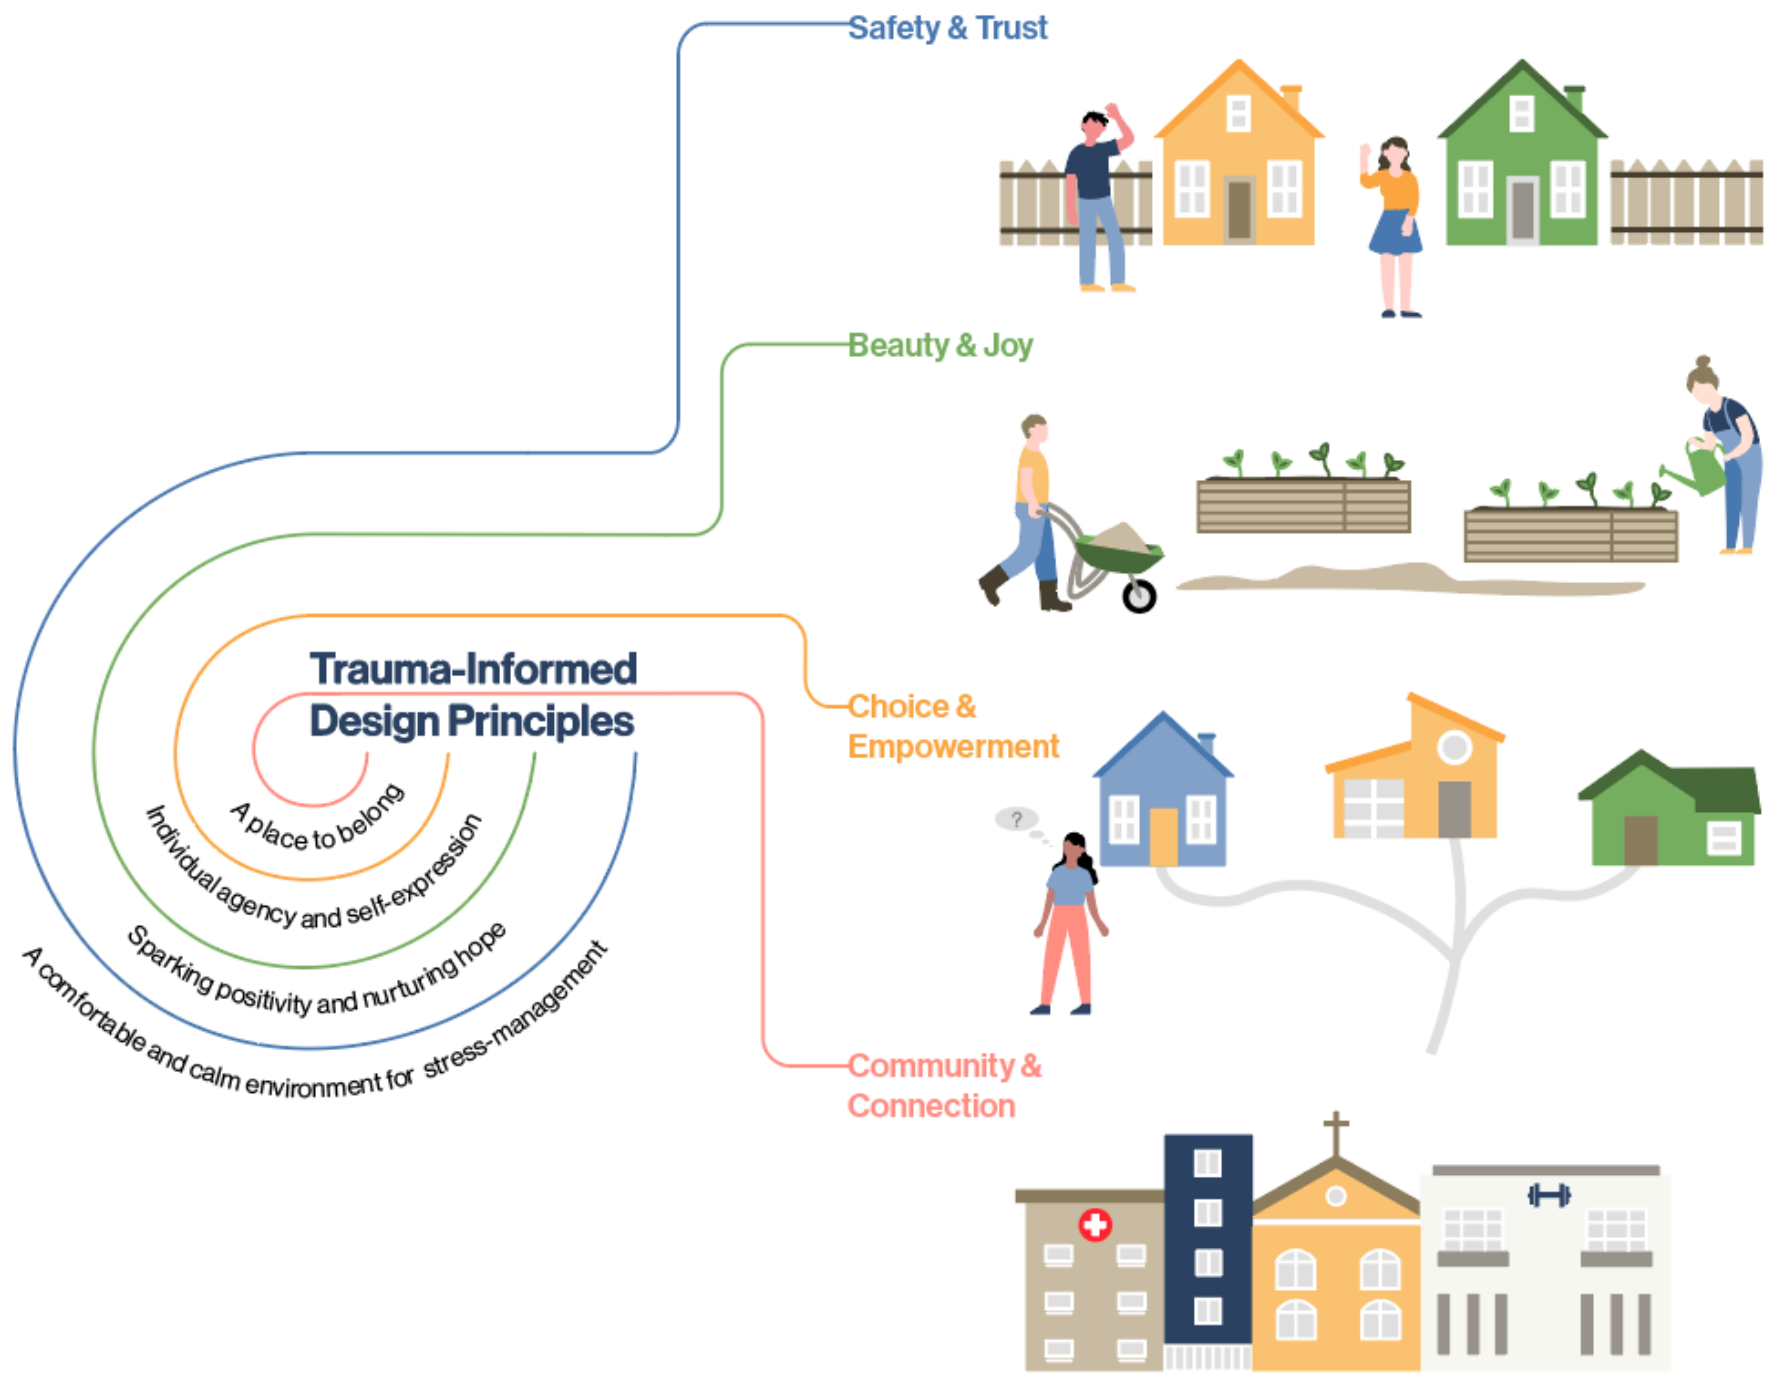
Safety & Trust

Beauty & Joy

Trauma-Informed Design Principles

A place to belong

Individual agency and self-expression

Sparking positivity and nurturing hope

A comfortable and calm environment for stress-management

Choice & Empowerment

?

Community & Connection